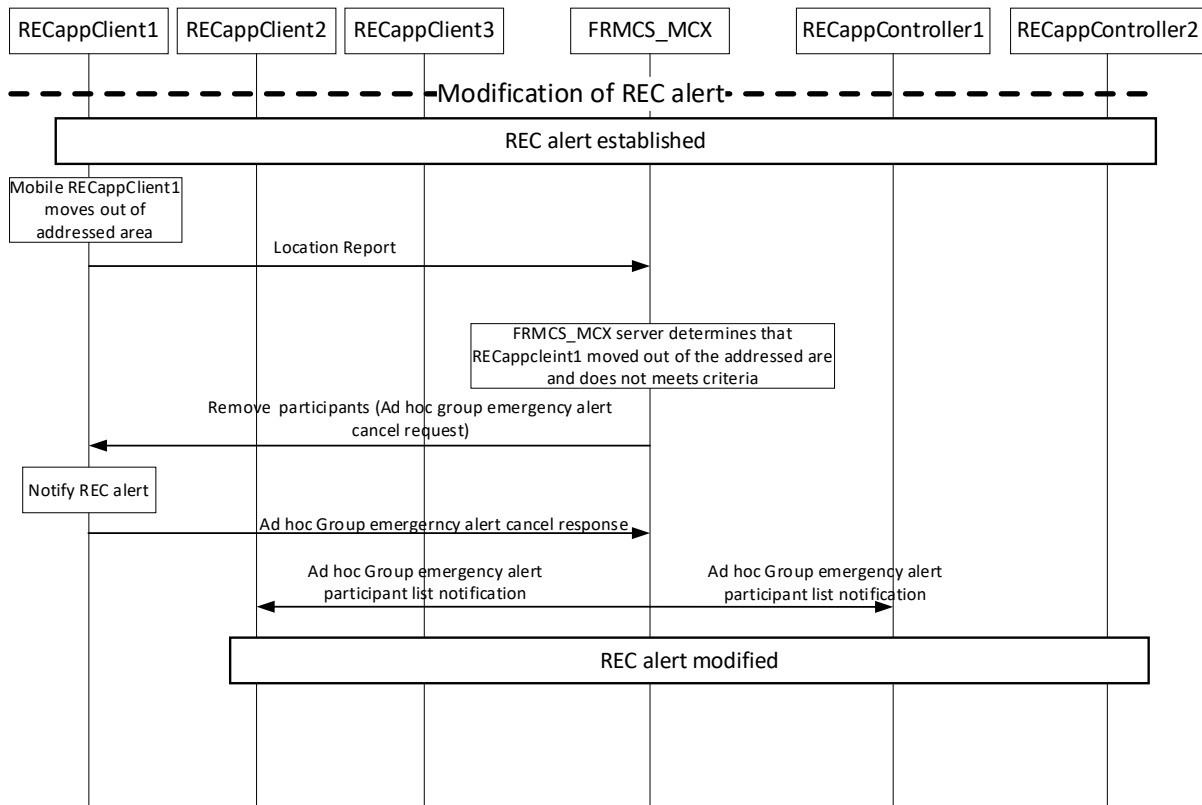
RECappClient1
RECappClient2
RECappClient3
FRMCS_MCX
RECappController1
RECappController2

Modification of REC alert

REC alert established

Mobile RECappClient1 moves out of addressed area

Location Report

FRMCS_MCX server determines that RECappcleint1 moved out of the addressed are and does not meets criteria

Remove participants (Ad hoc group emergency alert cancel request)

Notify REC alert

Ad hoc Group emergerncy alert cancel response

Ad hoc Group emergency alert participant list notification

Ad hoc Group emergency alert participant list notification

REC alert modified